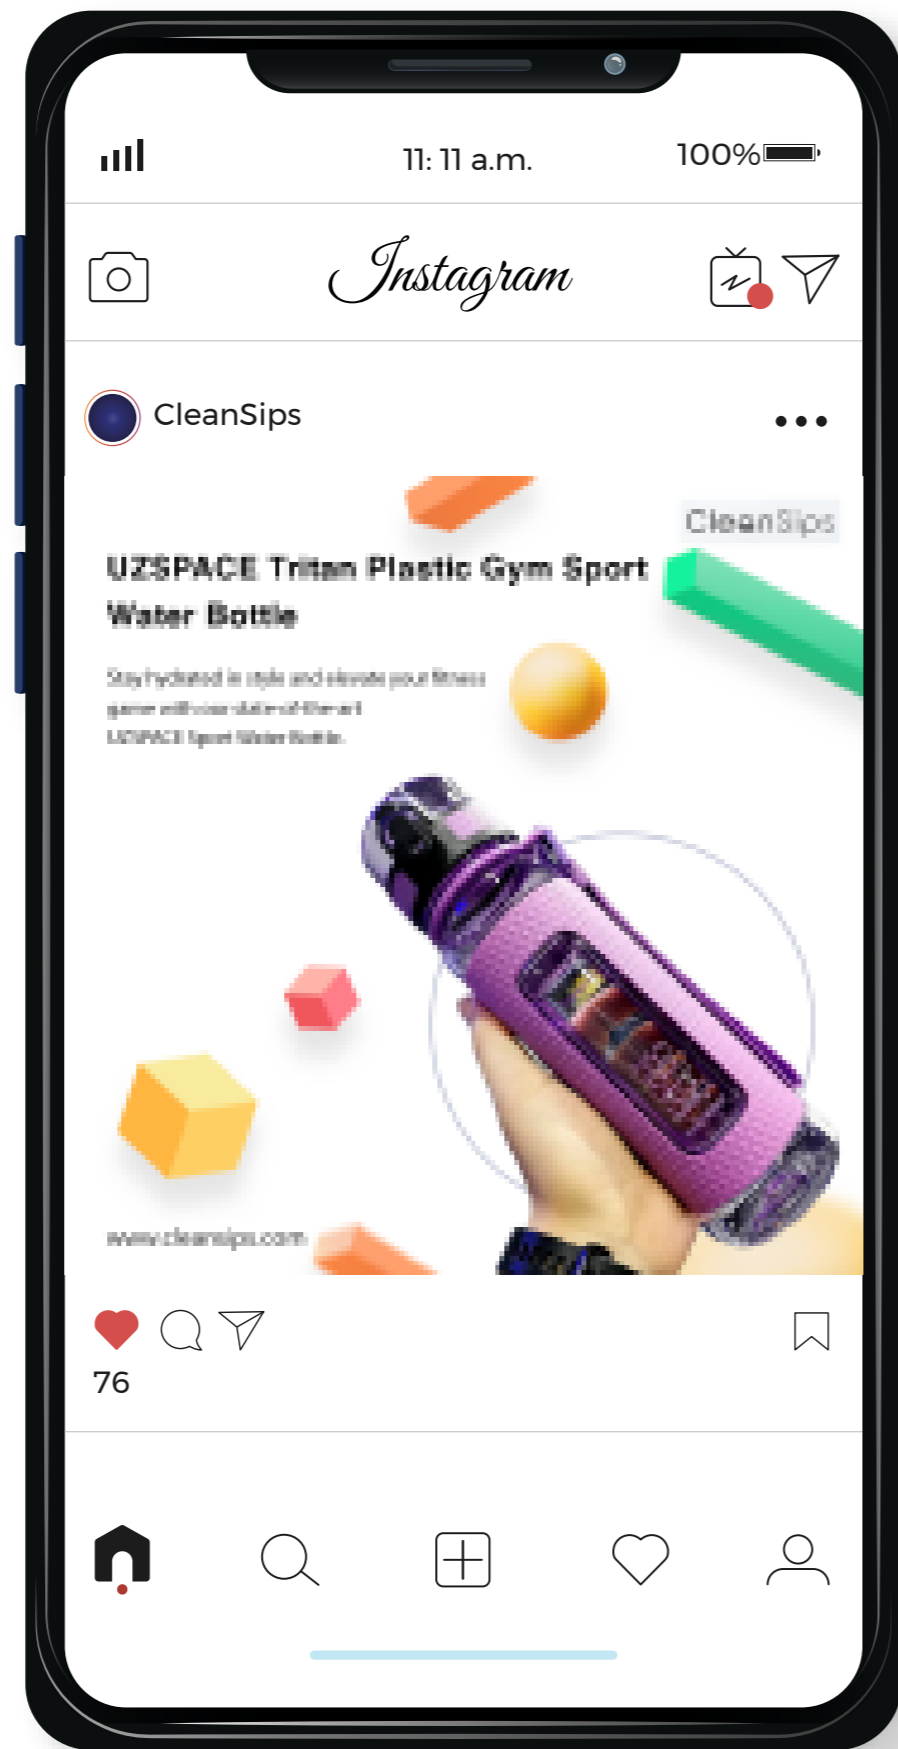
11: 11 a.m.

100%

Instagram

CleanSips

CleanSips

UZSPACE Tritan Plastic Gym Sport Water Bottle

Stay hydrated in style and elevate your fitness game with our state-of-the-art UZSPACE Sport Water Bottle.

www.cleansips.com

76